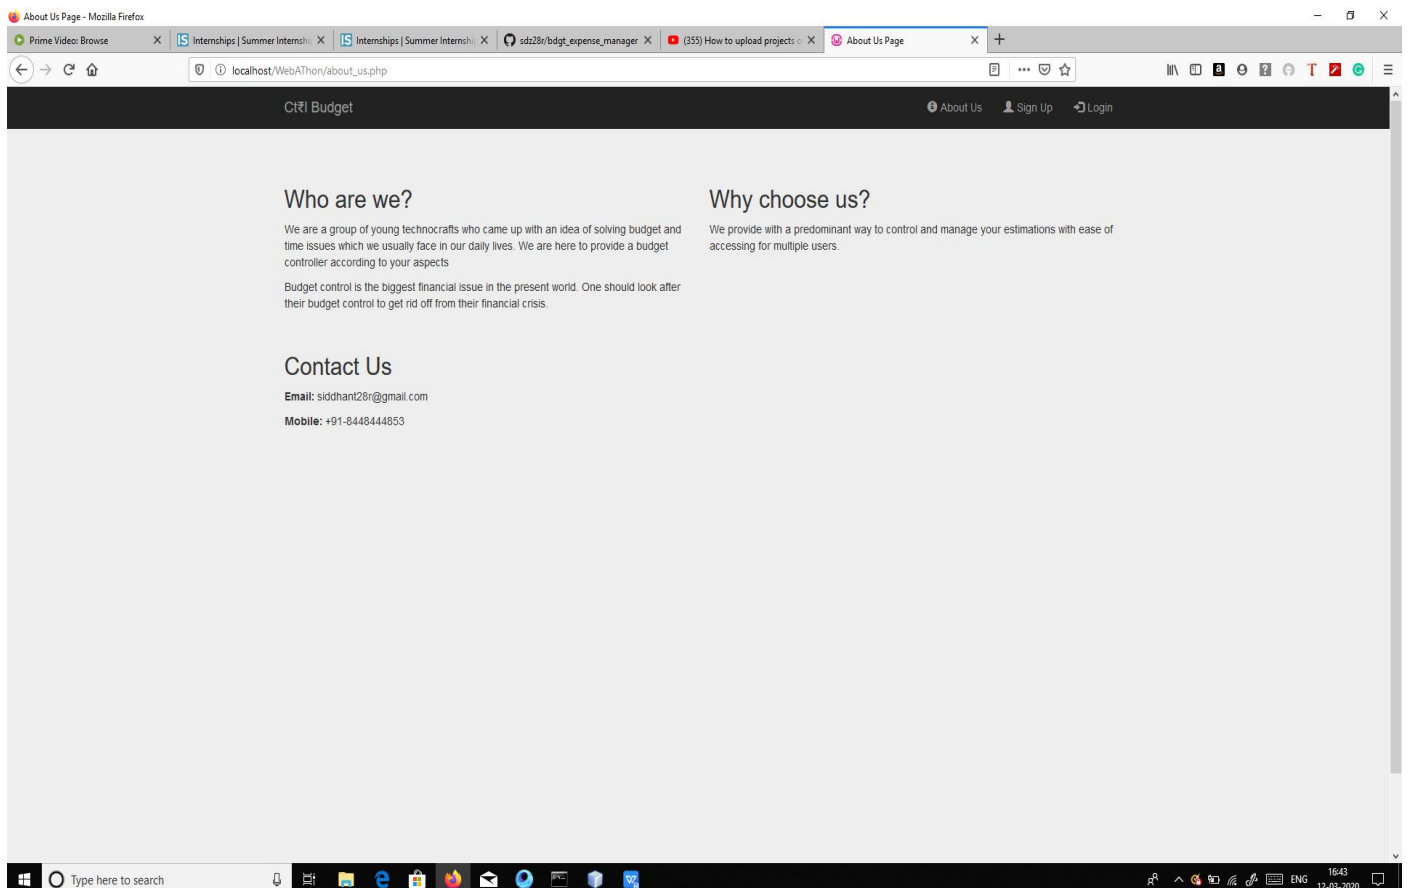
About Us Page - Mozilla Firefox

Prime Video: Browse
Internships | Summer Internshi
Internships | Summer Internshi
sdz28r/bdgt_expense_manager
(355) How to upload projects o
About Us Page

localhost/WebAThon/about_us.php

Ctरl Budget

About Us
Sign Up
Login

Who are we?

We are a group of young technocrafts who came up with an idea of solving budget and time issues which we usually face in our daily lives. We are here to provide a budget controller according to your aspects

Budget control is the biggest financial issue in the present world. One should look after their budget control to get rid off from their financial crisis.

Why choose us?

We provide with a predominant way to control and manage your estimations with ease of accessing for multiple users.

Contact Us

Email: siddhant28r@gmail.com

Mobile: +91-8448444853

Type here to search

ENG
16:43
12-03-2020